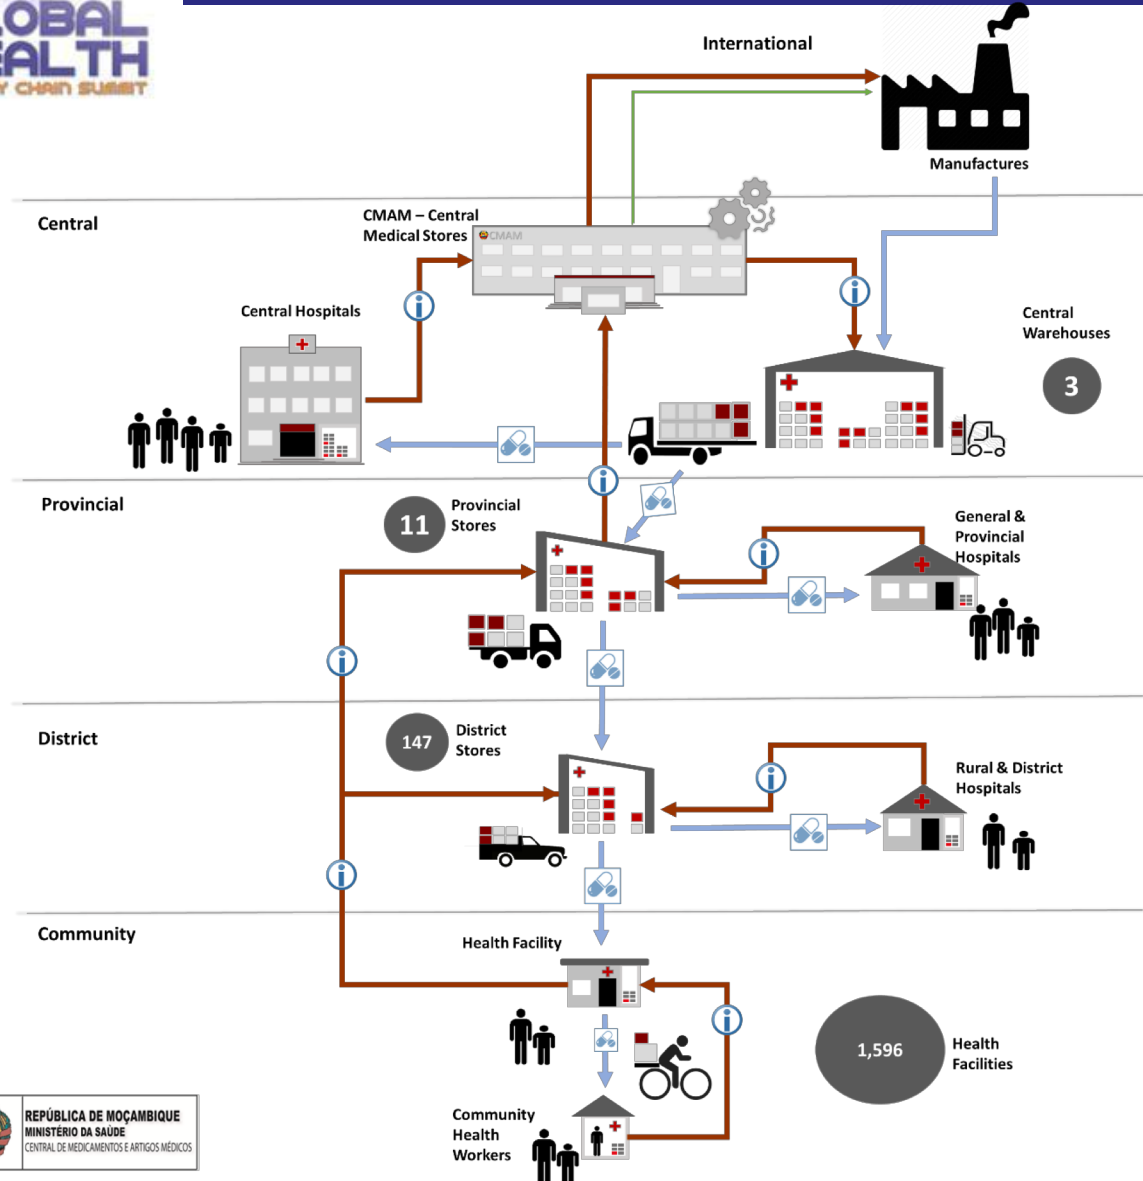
OBAL
EALTH
Y CHAIN SUMMIT

International

Manufactures

Central

CMAM – Central Medical Stores

CMAM

Central Hospitals

Central Warehouses

3

Provincial

11

Provincial Stores

General & Provincial Hospitals

District

147

District Stores

Rural & District Hospitals

Community

Health Facility

1,596

Health Facilities

Community Health Workers

REPÚBLICA DE MOÇAMBIQUE
MINISTÉRIO DA SAÚDE
CENTRAL DE MEDICAMENTOS E ARTIGOS MÉDICOS